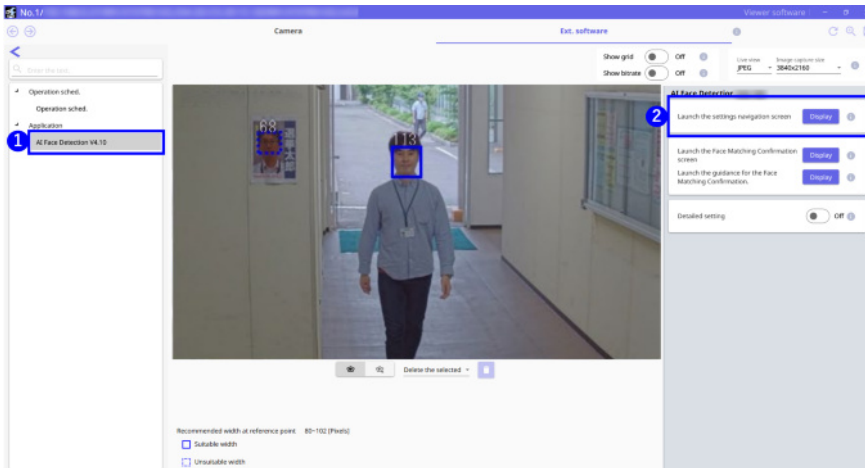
No.1/

Viewer software

Camera

Ext. software

Enter the text

Operation sched.

Operation sched.

Application

1

AI Face Detection V4.10

Show grid Off

Show bitrate Off

Live view JPEG

Image capture size 3840x2160

68

113

AI Face Detection

2

Launch the settings navigation screen Display

Launch the Face Matching Confirmation screen Display

Launch the guidance for the Face Matching Confirmation. Display

Detailed setting Off

Delete the selected

Recommended width at reference point 80~102 [Pixels]

Suitable width

Unsuitable width